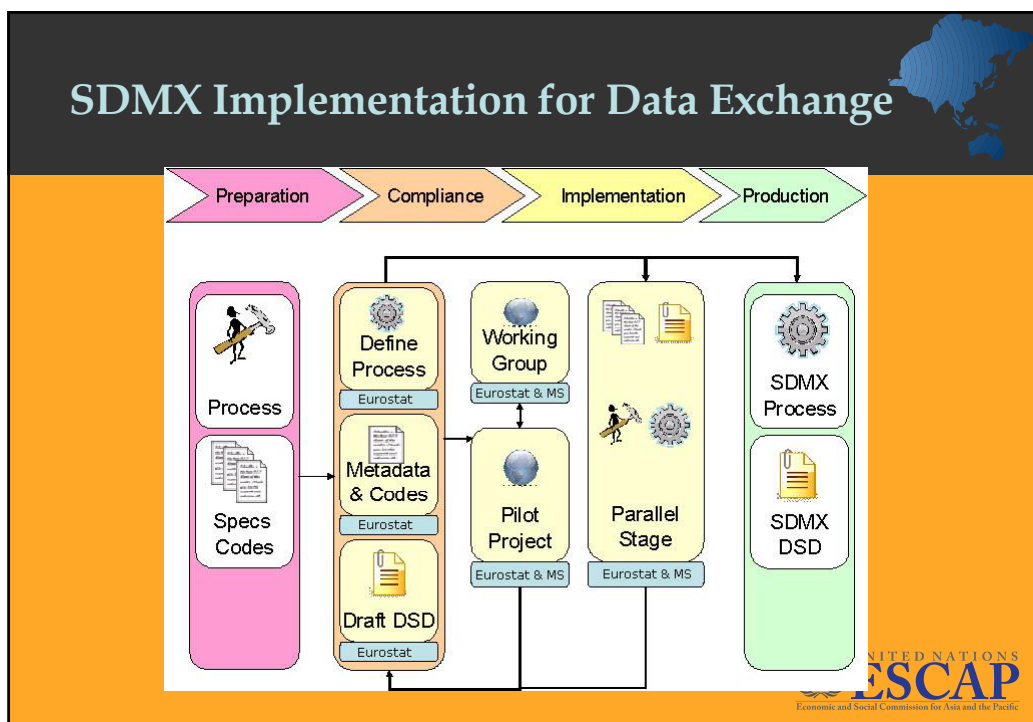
SDMX Implementation for Data Exchange

Preparation
Compliance
Implementation
Production

Process

Specs Codes

Define Process
Eurostat

Metadata & Codes
Eurostat

Draft DSD
Eurostat

Working Group
Eurostat & MS

Pilot Project
Eurostat & MS

Parallel Stage
Eurostat & MS

SDMX Process

SDMX DSD

UNITED NATIONS
ESCAP
Economic and Social Commission for Asia and the Pacific